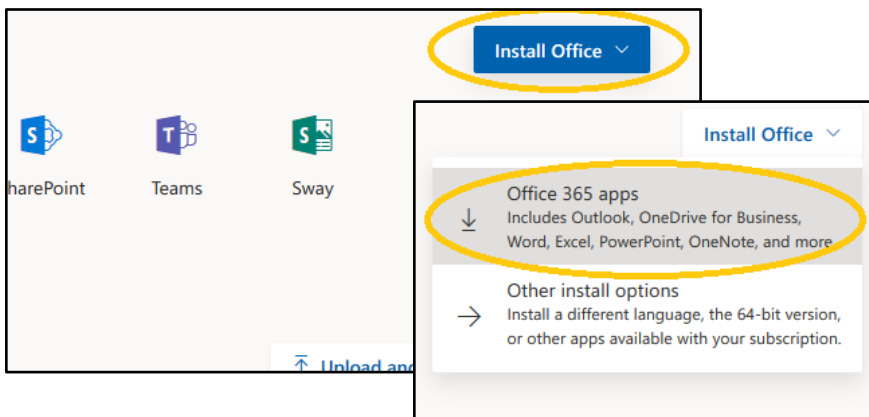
Install Office

harePoint

Teams

Sway

Upload and

Install Office

Office 365 apps
Includes Outlook, OneDrive for Business, Word, Excel, PowerPoint, OneNote, and more

Other install options
Install a different language, the 64-bit version, or other apps available with your subscription.